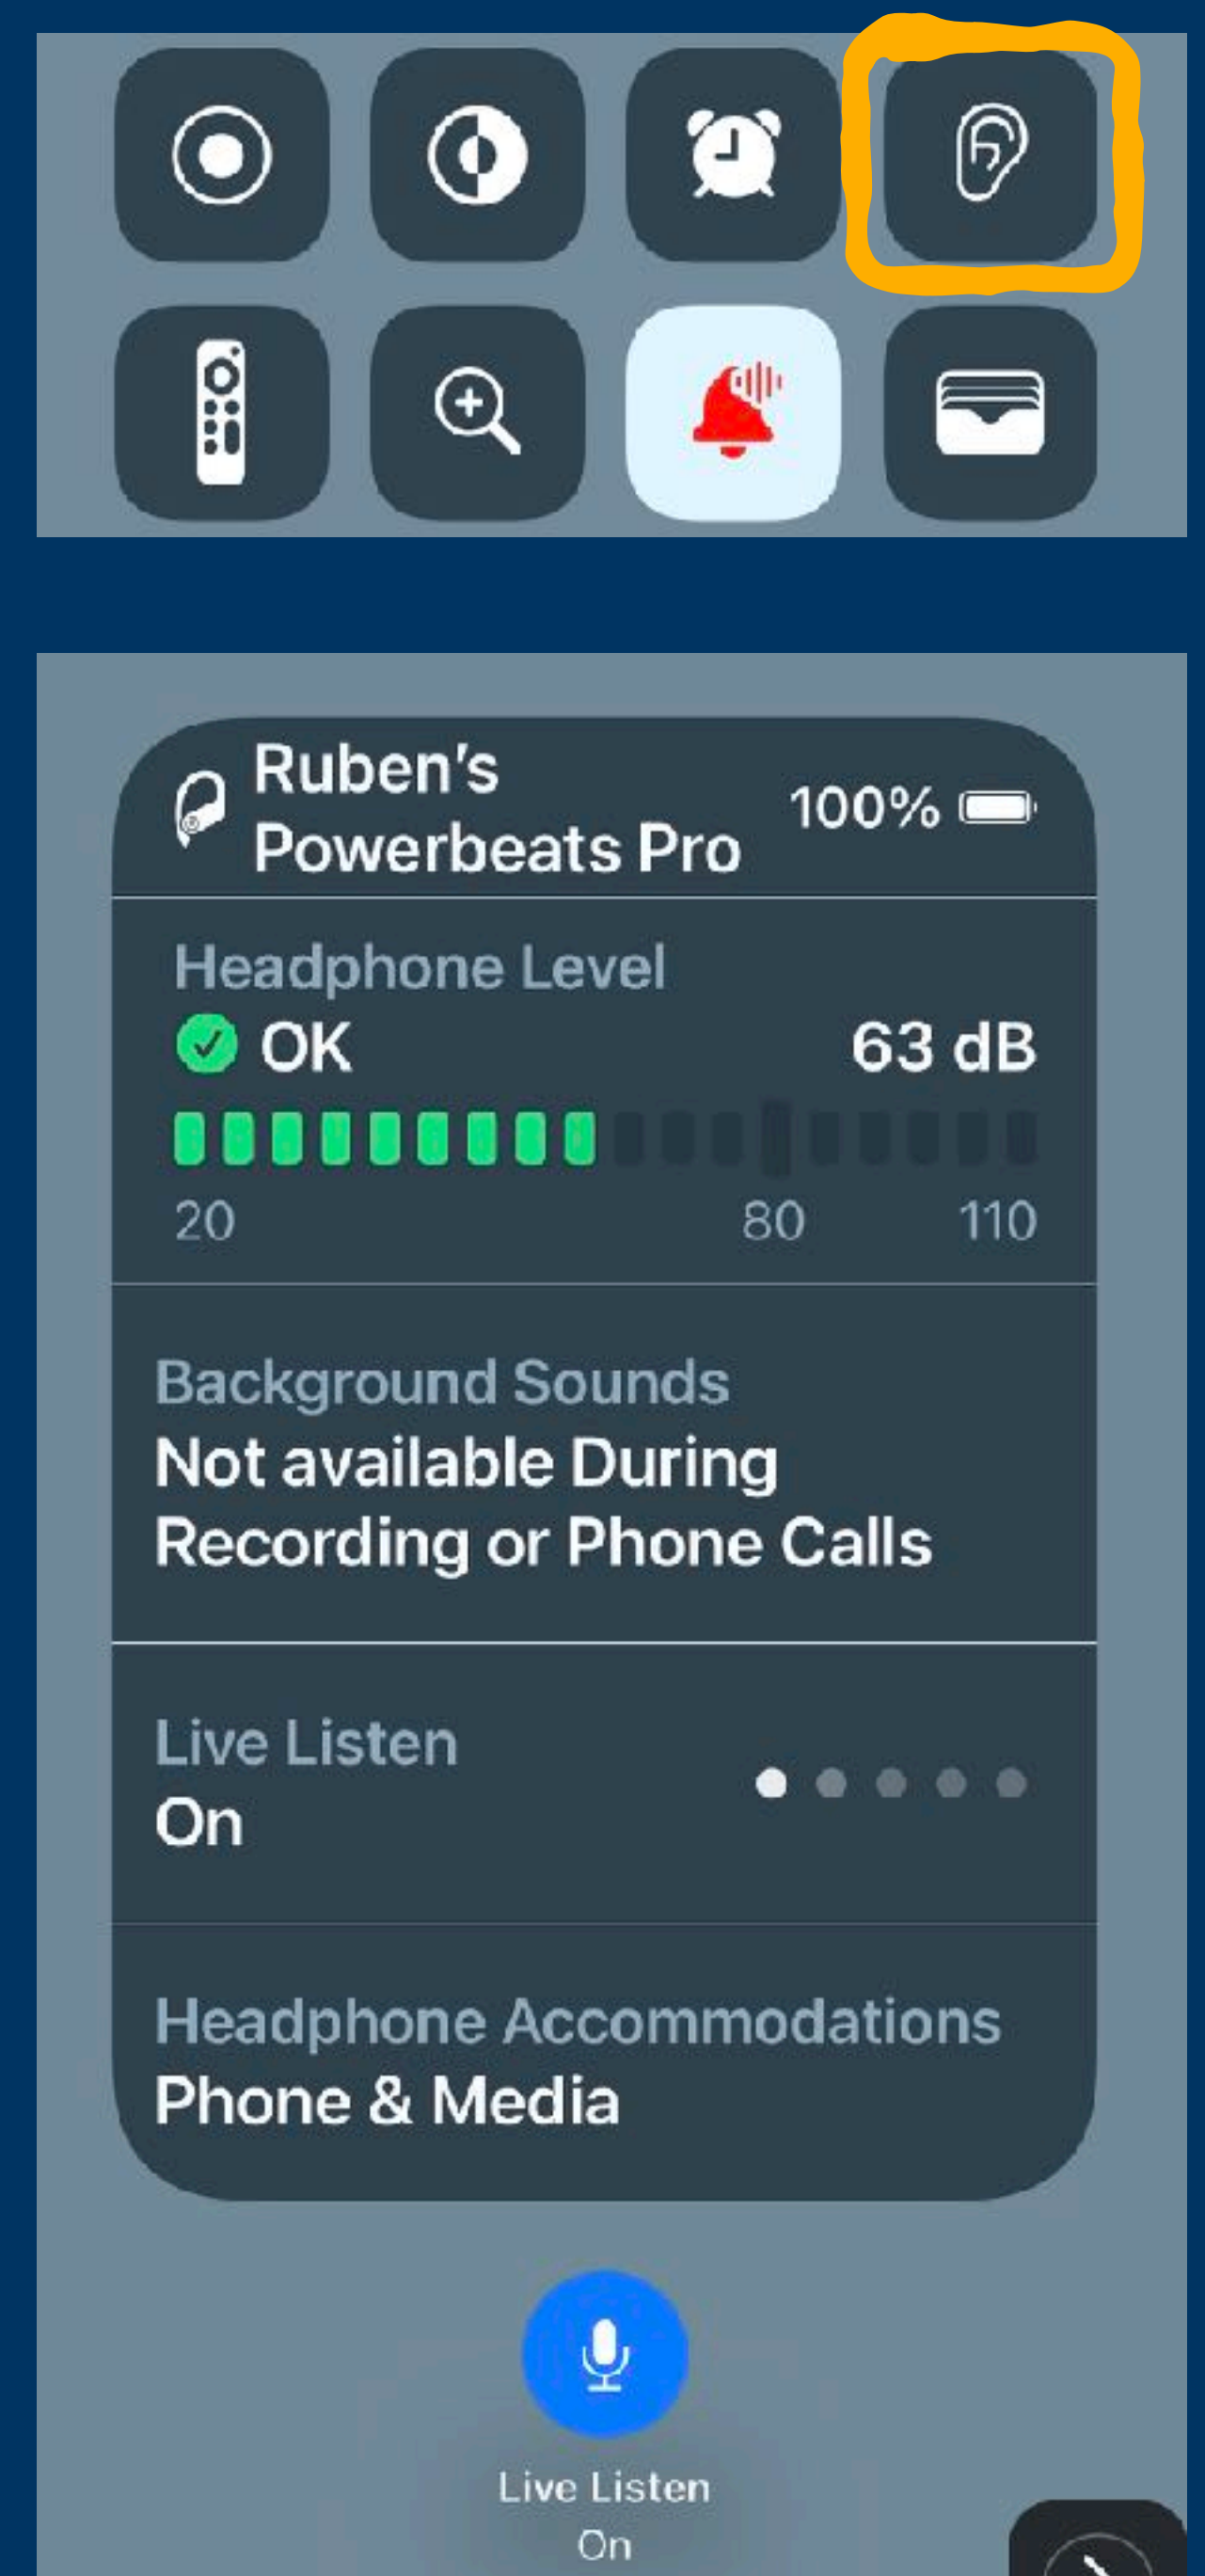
Ruben's Powerbeats Pro

100%

Headphone Level

OK

63 dB

20

80

110

Background Sounds

Not available During Recording or Phone Calls

Live Listen

On

Headphone Accommodations

Phone & Media

Live Listen

On